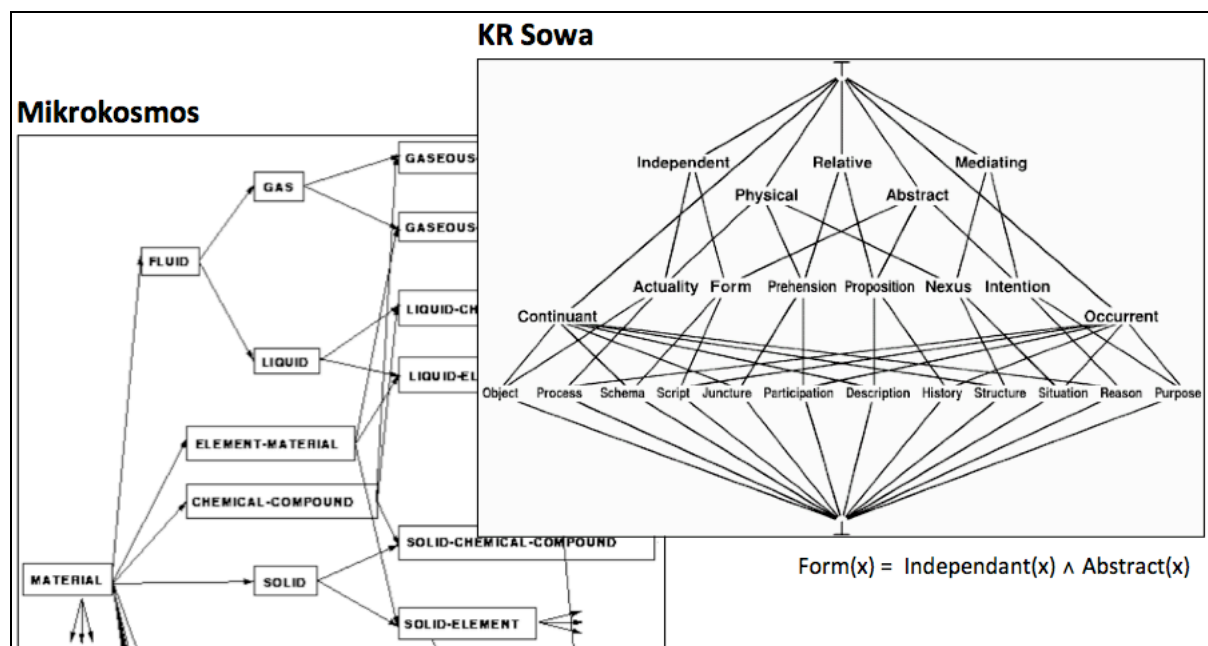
KR Sowa

Mikrokosmos

GASEOUS-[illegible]

GAS

GASEOUS-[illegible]

FLUID

LIQUID-CH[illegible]

LIQUID

LIQUID-EL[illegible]

ELEMENT-MATERIAL

CHEMICAL-COMPOUND

SOLID-CHEMICAL-COMPOUND

MATERIAL

SOLID

SOLID-ELEMENT

Independent

Relative

Mediating

Physical

Abstract

Actuality

Form

Prehension

Proposition

Nexus

Intention

Continuant

Occurrent

Object

Process

Schema

Script

Juncture

Participation

Description

History

Structure

Situation

Reason

Purpose

Form(x) = Independant(x) $\wedge$ Abstract(x)